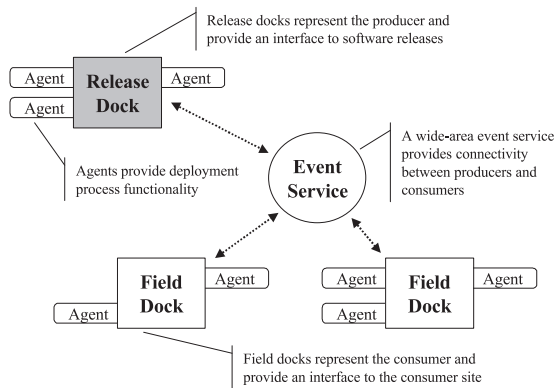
Release docks represent the producer and provide an interface to software releases

Agent

Release Dock

Agent

Agent

Agents provide deployment process functionality

Event Service

A wide-area event service provides connectivity between producers and consumers

Field Dock

Agent

Agent

Agent

Field Dock

Agent

Agent

Field docks represent the consumer and provide an interface to the consumer site